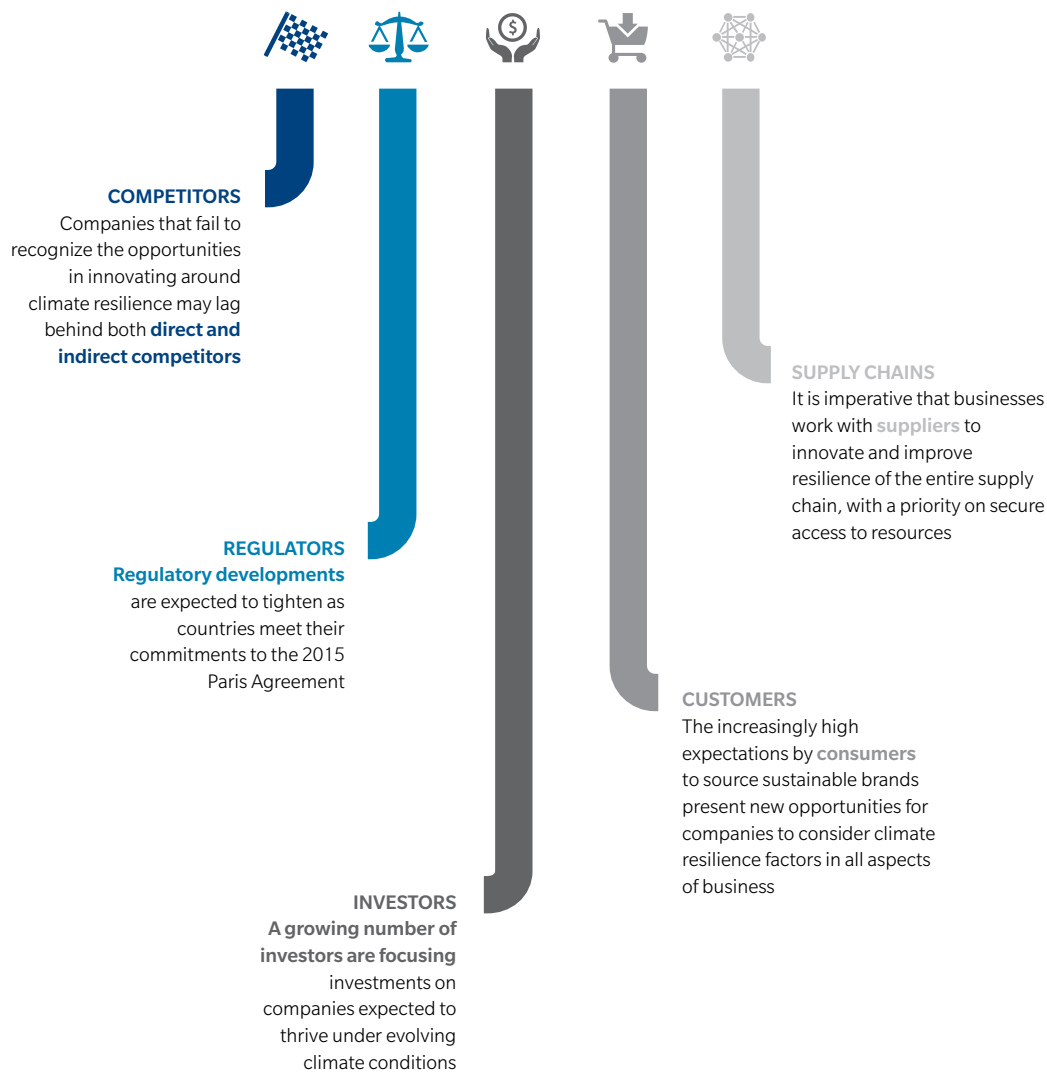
COMPETITORS
Companies that fail to recognize the opportunities in innovating around climate resilience may lag behind both direct and indirect competitors

REGULATORS
Regulatory developments are expected to tighten as countries meet their commitments to the 2015 Paris Agreement

INVESTORS
A growing number of investors are focusing investments on companies expected to thrive under evolving climate conditions

CUSTOMERS
The increasingly high expectations by consumers to source sustainable brands present new opportunities for companies to consider climate resilience factors in all aspects of business

SUPPLY CHAINS
It is imperative that businesses work with suppliers to innovate and improve resilience of the entire supply chain, with a priority on secure access to resources